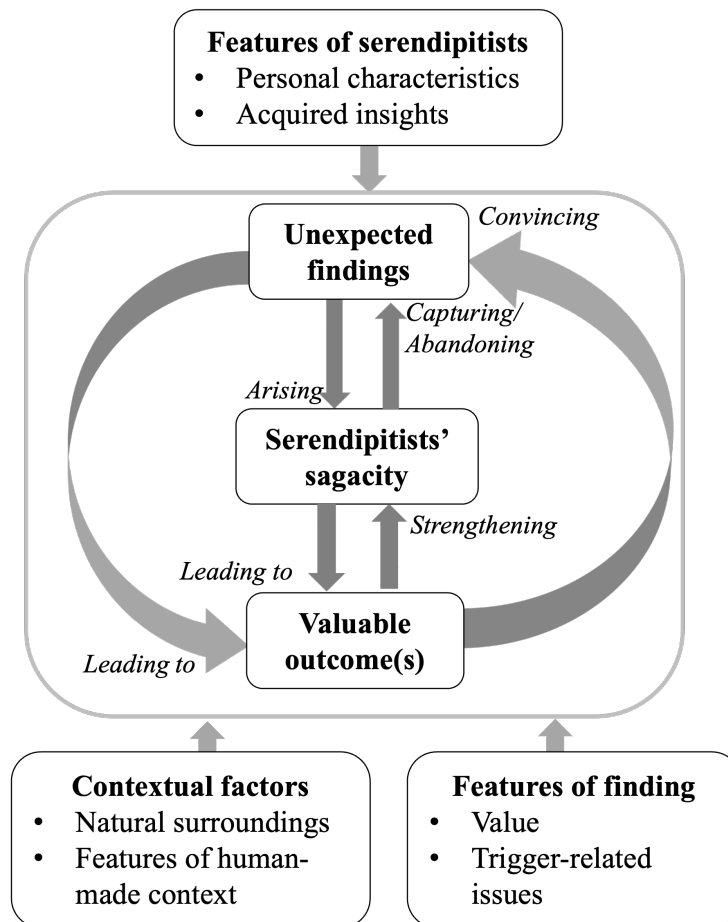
**Features of serendipitists**
- Personal characteristics
- Acquired insights

*Convincing*

**Unexpected findings**

*Capturing/ Abandoning*

*Arising*

**Serendipitists' sagacity**

*Strengthening*

*Leading to*

**Valuable outcome(s)**

*Leading to*

**Contextual factors**
- Natural surroundings
- Features of human-made context

**Features of finding**
- Value
- Trigger-related issues